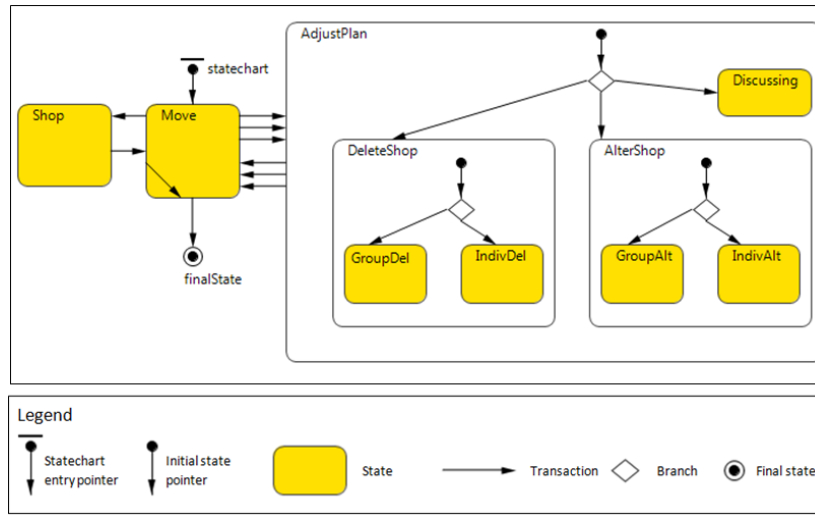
AdjustPlan

statechart

Shop

Move

Discussing

DeleteShop

AlterShop

GroupDel

IndivDel

GroupAlt

IndivAlt

finalState

Legend

Statechart entry pointer

Initial state pointer

State

Transaction

Branch

Final state